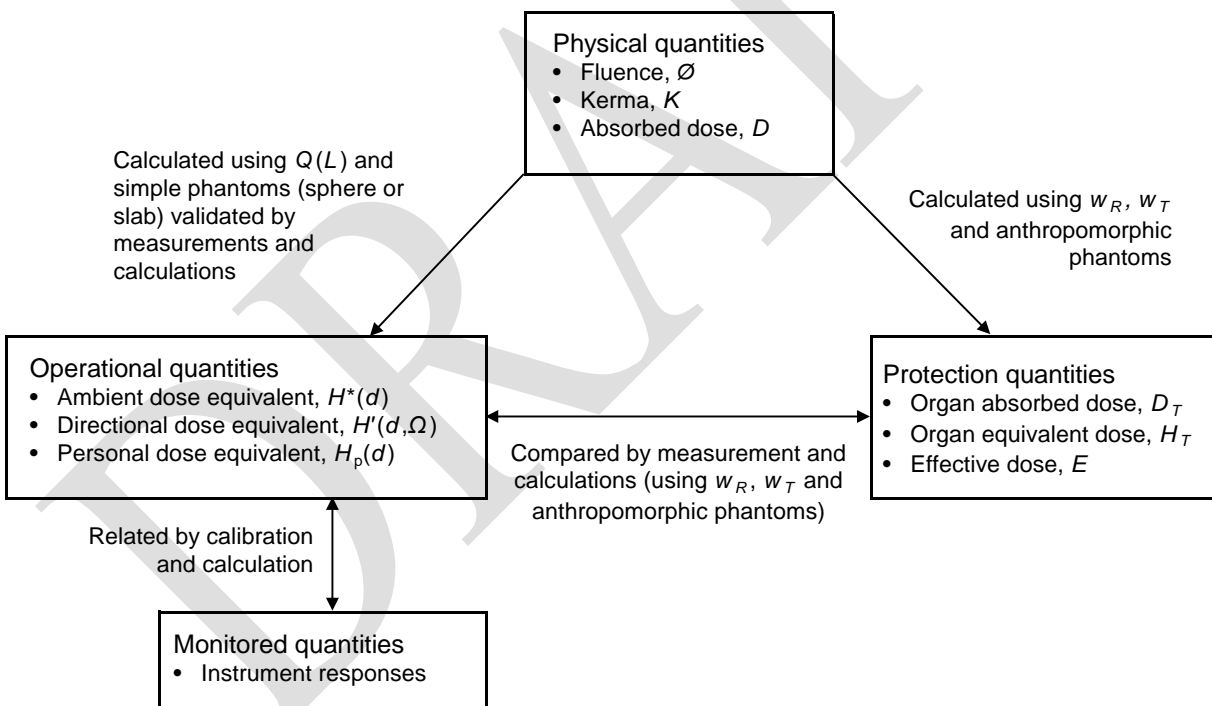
Physical quantities
• Fluence, $Ø$
• Kerma, $K$
• Absorbed dose, $D$

Calculated using $Q(L)$ and simple phantoms (sphere or slab) validated by measurements and calculations

Calculated using $w_R$, $w_T$ and anthropomorphic phantoms

Operational quantities
• Ambient dose equivalent, $H^*(d)$
• Directional dose equivalent, $H'(d,\Omega)$
• Personal dose equivalent, $H_p(d)$

Protection quantities
• Organ absorbed dose, $D_T$
• Organ equivalent dose, $H_T$
• Effective dose, $E$

Compared by measurement and calculations (using $w_R$, $w_T$ and anthropomorphic phantoms)

Related by calibration and calculation

Monitored quantities
• Instrument responses

DRAFT